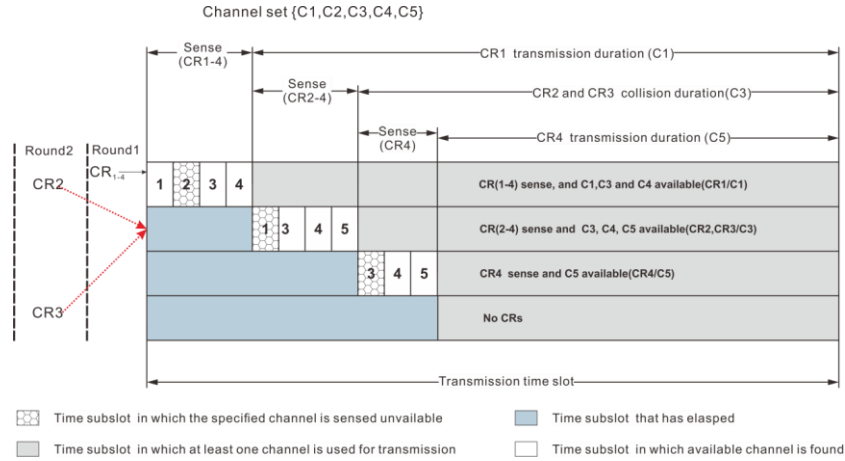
Channel set {C1,C2,C3,C4,C5}

Sense (CR1-4)

CR1 transmission duration (C1)

Sense (CR2-4)

CR2 and CR3 collision duration(C3)

Sense (CR4)

CR4 transmission duration (C5)

Round2 Round1

$CR_{1-4}$

CR2

CR3

| 1 | 2 | 3 | 4 | CR(1-4) sense, and C1,C3 and C4 available(CR1/C1) |
|---|---|---|---|---|
| 1 | 3 | 4 | 5 | CR(2-4) sense and C3, C4, C5 available(CR2,CR3/C3) |
| 3 | 4 | 5 | | CR4 sense and C5 available(CR4/C5) |
| | | | | No CRs |

Transmission time slot

Time subslot in which the specified channel is sensed unvailable

Time subslot that has elasped

Time subslot in which at least one channel is used for transmission

Time subslot in which available channel is found